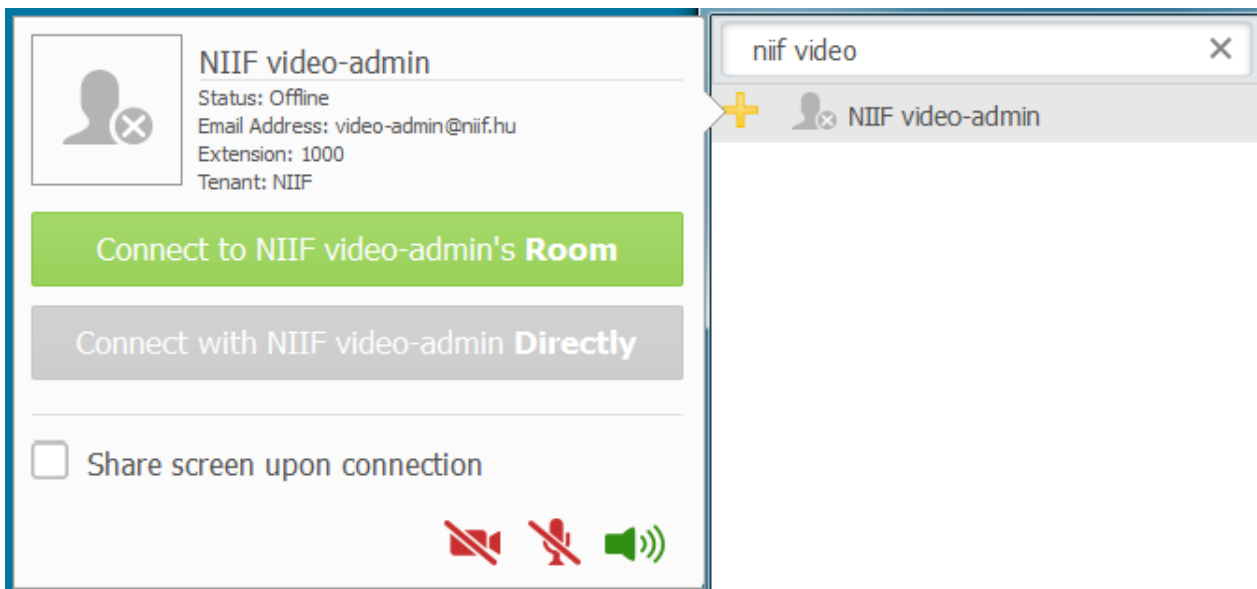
NIIF video-admin
Status: Offline
Email Address: video-admin@niif.hu
Extension: 1000
Tenant: NIIF

Connect to NIIF video-admin's **Room**

Connect with NIIF video-admin **Directly**

Share screen upon connection

niif video ✕

NIIF video-admin